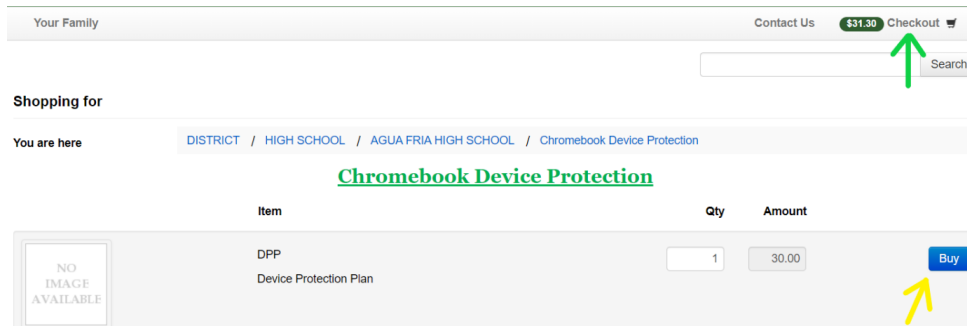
Your Family

Contact Us $31.30 Checkout

Search

Shopping for

You are here DISTRICT / HIGH SCHOOL / AGUA FRIA HIGH SCHOOL / Chromebook Device Protection

Chromebook Device Protection

| | Item | Qty | Amount | |
|---|---|---|---|---|
| NO IMAGE AVAILABLE | DPP<br>Device Protection Plan | 1 | 30.00 | Buy |